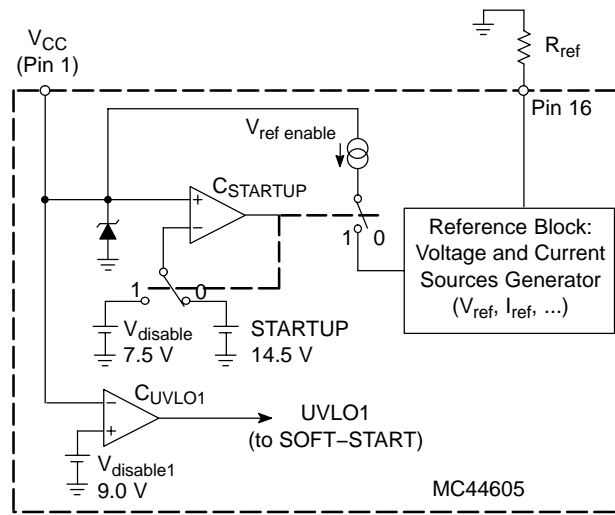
$V_{CC}$ (Pin 1)

$R_{ref}$

Pin 16

$V_{ref\ enable}$

$C_{STARTUP}$

+

−

1 0

Reference Block: Voltage and Current Sources Generator ($V_{ref}$, $I_{ref}$, ...)

1 0

$V_{disable}$ 7.5 V

STARTUP 14.5 V

$C_{UVLO1}$

−

+

UVLO1 (to SOFT−START)

$V_{disable1}$ 9.0 V

MC44605